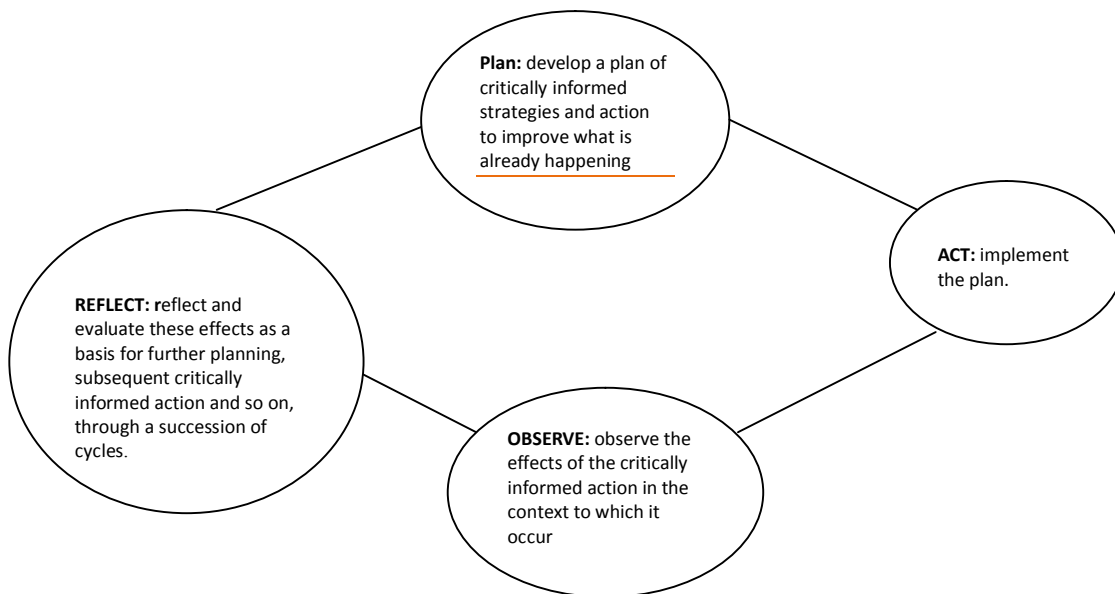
**Plan:** develop a plan of critically informed strategies and action to improve what is already happening

**ACT:** implement the plan.

**OBSERVE:** observe the effects of the critically informed action in the context to which it occur

**REFLECT: r**eflect and evaluate these effects as a basis for further planning, subsequent critically informed action and so on, through a succession of cycles.